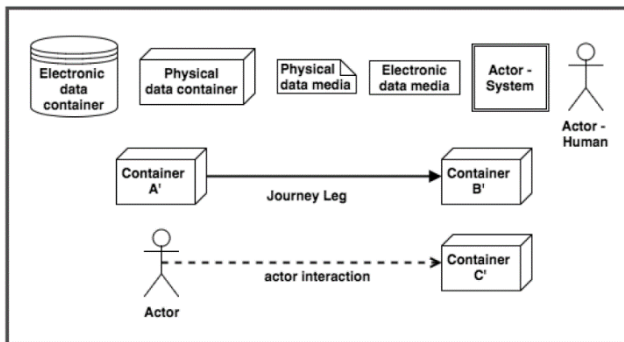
Electronic data container

Physical data container

Physical data media

Electronic data media

Actor - System

Actor - Human

Container A'

Journey Leg

Container B'

actor interaction

Container C'

Actor